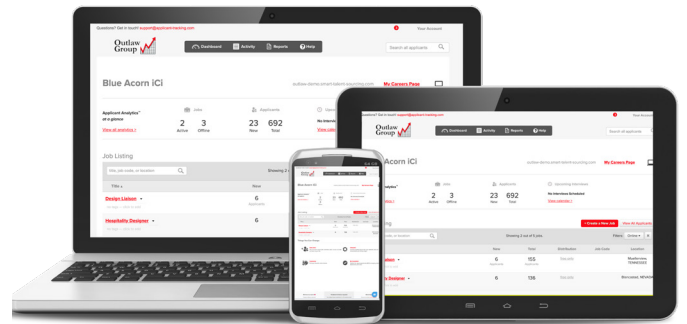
Questions? Get in touch! support@applicant-tracking.com

Your Account

Outlaw Group

Dashboard Activity Reports Help

Search all applicants

Blue Acorn iCi

outlaw-demo.smart-talent-sourcing.com

My Careers Page

Applicant Analytics™ at a glance

View all analytics »

Jobs

2 Active

3 Offline

Applicants

23 New

692 Total

Upcoming Interviews

No Interviews Scheduled

View calendar »

Job Listing

title, job code, or location

Showing 2 of 5 jobs

Title

New

Design Liaison

6

Hospitality Designer

6

Outlaw Group

Dashboard Activity Reports Help

Search all applicants

Blue Acorn iCi

outlaw-demo.smart-talent-sourcing.com

My Careers Page

Applicant Analytics™

2 Active

3 Offline

23 New

692 Total

Upcoming Interviews

No Interviews Scheduled

View calendar »

+ Create a New Job

View All Applicants

Showing 2 out of 5 jobs

Filters: Online

New

Total

Distribution

Job Code

Location

6

155

Nashville, TENNESSEE

Hospitality Designer

6

136

Bloomfield, NEVADA